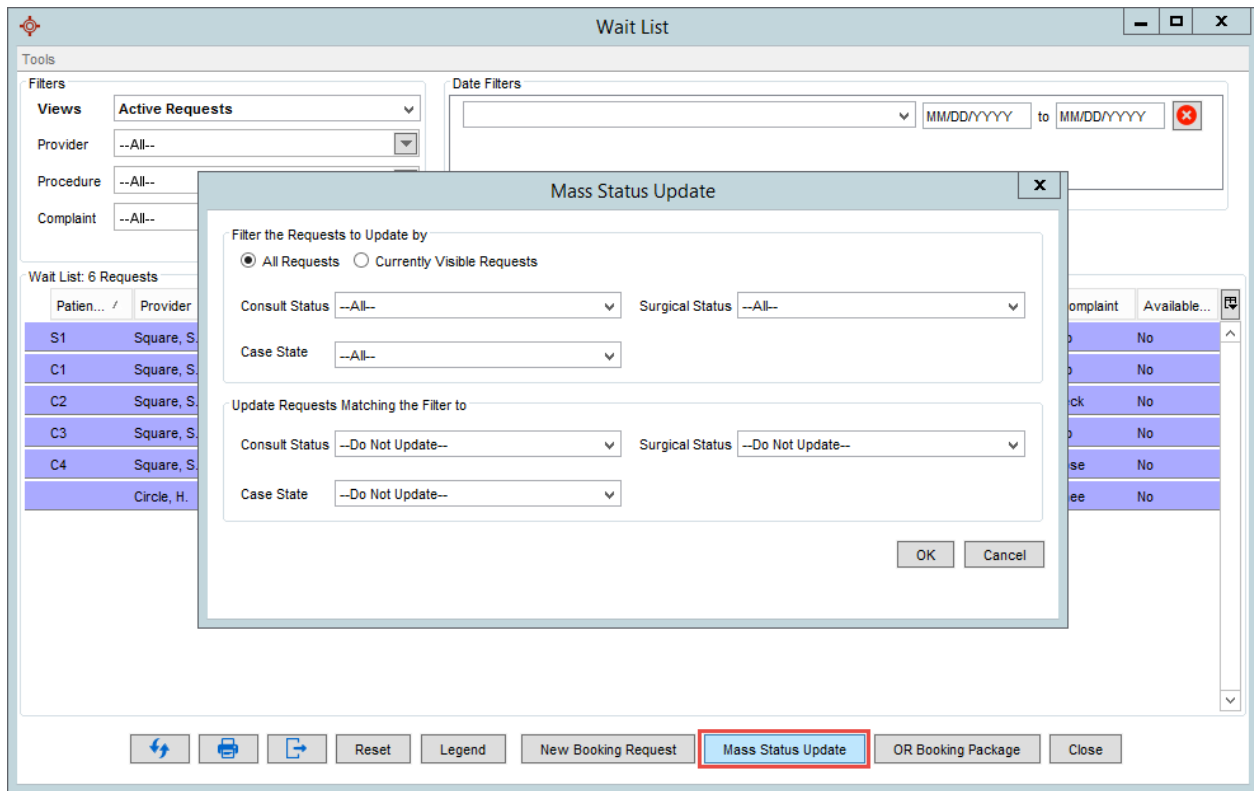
Wait List

Tools

Filters

Views Active Requests

Provider --All--

Procedure --All--

Complaint --All--

Date Filters

MM/DD/YYYY to MM/DD/YYYY

Wait List: 6 Requests

| Patien... | Provider | Complaint | Available... |
|---|---|---|---|
| S1 | Square, S. | o | No |
| C1 | Square, S. | o | No |
| C2 | Square, S. | ck | No |
| C3 | Square, S. | o | No |
| C4 | Square, S. | se | No |
| | Circle, H. | ee | No |

Mass Status Update

Filter the Requests to Update by

All Requests Currently Visible Requests

Consult Status --All--

Surgical Status --All--

Case State --All--

Update Requests Matching the Filter to

Consult Status --Do Not Update--

Surgical Status --Do Not Update--

Case State --Do Not Update--

OK Cancel

Reset Legend New Booking Request Mass Status Update OR Booking Package Close